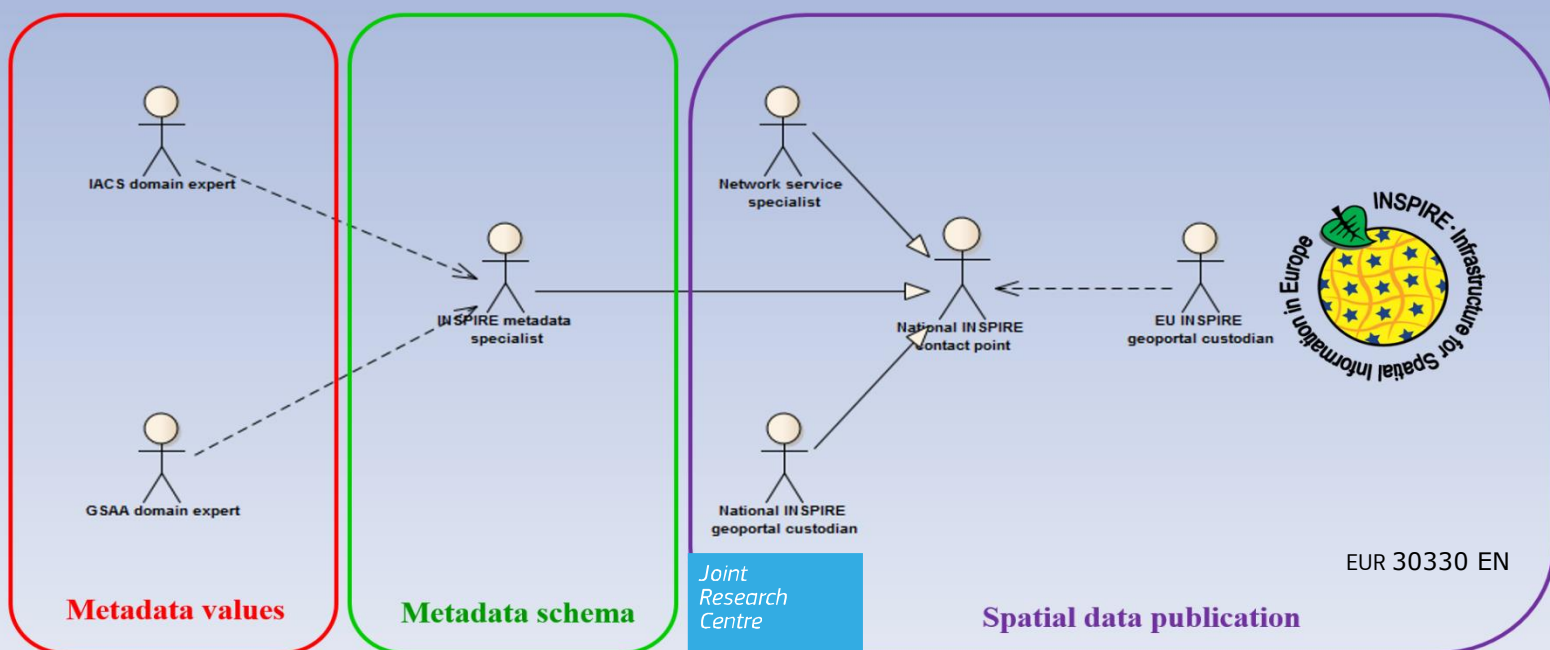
IACS domain expert

GSAA domain expert

Metadata values

INSPIRE metadata specialist

Metadata schema

Network service specialist

National INSPIRE contact point

EU INSPIRE geoportal custodian

National INSPIRE geoportal custodian

INSPIRE · Infrastructure for Spatial Information in Europe

Joint Research Centre

EUR 30330 EN

Spatial data publication